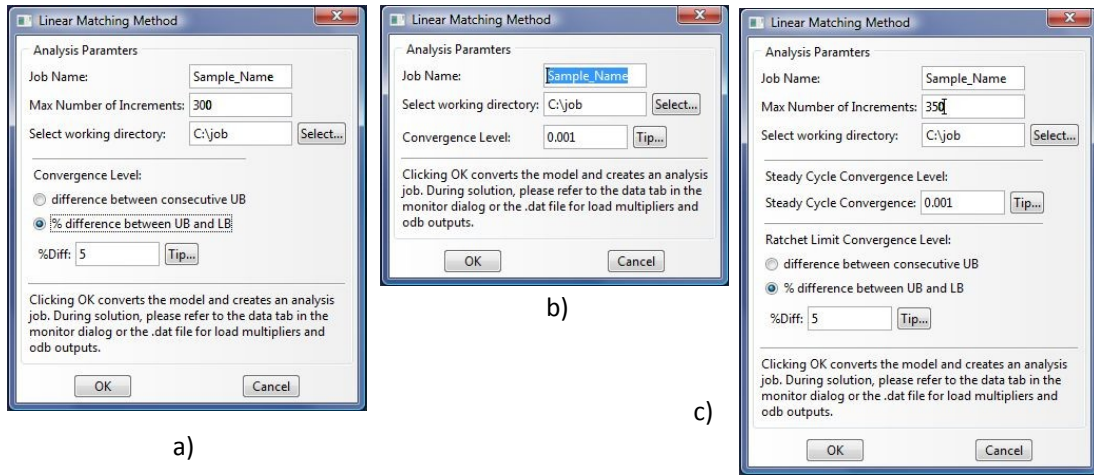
Linear Matching Method

Analysis Paramters

Job Name: Sample_Name

Max Number of Increments: 300

Select working directory: C:\job Select...

Convergence Level:

difference between consecutive UB

% difference between UB and LB

%Diff: 5 Tip...

Clicking OK converts the model and creates an analysis job. During solution, please refer to the data tab in the monitor dialog or the .dat file for load multipliers and odb outputs.

OK Cancel

a)

Linear Matching Method

Analysis Paramters

Job Name: Sample_Name

Select working directory: C:\job Select...

Convergence Level: 0.001 Tip...

Clicking OK converts the model and creates an analysis job. During solution, please refer to the data tab in the monitor dialog or the .dat file for load multipliers and odb outputs.

OK Cancel

b)

Linear Matching Method

Analysis Paramters

Job Name: Sample_Name

Max Number of Increments: 350

Select working directory: C:\job Select...

Steady Cycle Convergence Level:

Steady Cycle Convergence: 0.001 Tip...

Ratchet Limit Convergence Level:

difference between consecutive UB

% difference between UB and LB

%Diff: 5 Tip...

Clicking OK converts the model and creates an analysis job. During solution, please refer to the data tab in the monitor dialog or the .dat file for load multipliers and odb outputs.

OK Cancel

c)